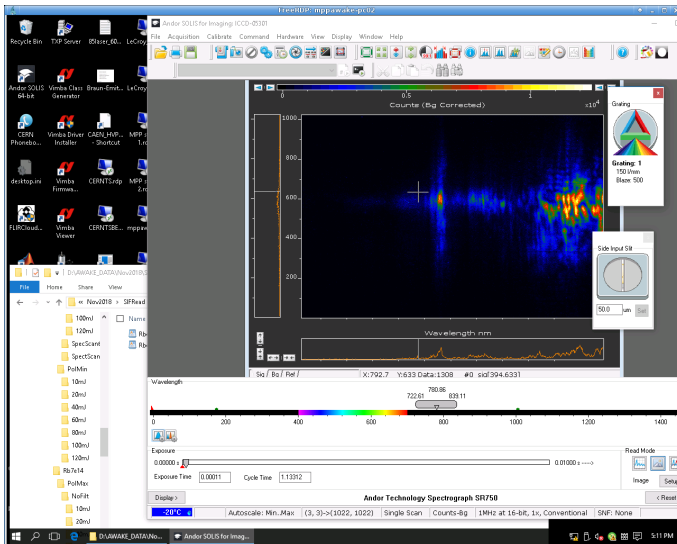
FreeRDP: mppawake-pc02

Recycle Bin
TXP Server
85laser_60...
LeCroy
Andor SOLIS 64-bit
Vimba Class Generator
Braun-Emit...
LeCroy
CERN Phonebo...
Vimba Driver Installer
CAEN_HVP... - Shortcut
MPP 1.rd
desktop.ini
Vimba Firmwa...
CERNTS.rdp
MPP 2.rd
FLIRCloud...
Vimba Viewer
CERNTSBE...
mppaw

Andor SOLIS for Imaging: iCCD-05101
File Acquisition Calibrate Command Hardware View Display Window Help

0 0.5 1
Counts (Bg Corrected) x10^4

1000
800
600
400
200

Wavelength nm

Sig Bg Ref
X:792.7 Y:633 Data:1308 #0 sig[394.6331

Grating
Grating: 1
150 l/mm
Blaze: 500

Side Input Slit
50.0 um Set

Wavelength
722.61 780.86 839.11
0 200 400 600 800 1000 1200 1400

Exposure
0.00000 s
0.01000 s --->
Exposure Time 0.00011 Cycle Time 1.13312

Read Mode
Image Setup

Display >
Andor Technology Spectrograph SR750
< Reset

-20°C
Autoscale: Min..Max (3, 3)->(1022, 1022) Single Scan Counts-Bg 1MHz at 16-bit, 1x, Conventional SNF: None

D:\AWAKE_DATA\Nov2018
File Home Share View
« Nov2018 > SIFRead
100mJ
120mJ
SpecScan
SpectScn
PolMin
10mJ
20mJ
40mJ
60mJ
80mJ
100mJ
120mJ
Rb7e14
PolMax
NoFilt
10mJ
20mJ
Name
Rb
Rb

D:\AWAKE_DATA\No...
Andor SOLIS for Imag...
5:11 PM